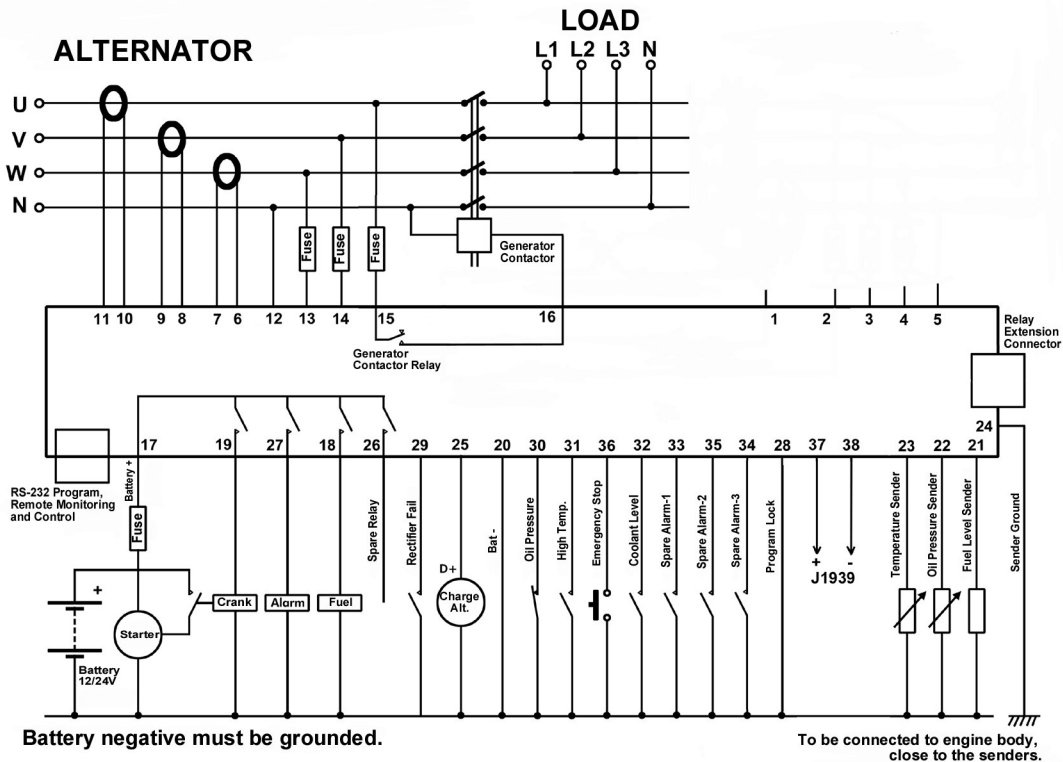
LOAD

ALTERNATOR

L1 L2 L3 N

U
V
W
N

Fuse
Fuse
Fuse

Generator Contactor

11 10 9 8 7 6 12 13 14 15 16 1 2 3 4 5

Relay Extension Connector

Generator Contactor Relay

24

17 19 27 18 26 29 25 20 30 31 36 32 33 35 34 28 37 38 23 22 21

RS-232 Program, Remote Monitoring and Control

Battery +

Fuse

Spare Relay

Rectifier Fail

D+

Charge Alt.

Bat -

Oil Pressure

High Temp.

Emergency Stop

Coolant Level

Spare Alarm-1

Spare Alarm-2

Spare Alarm-3

Program Lock

+ -
J1939

Temperature Sender

Oil Pressure Sender

Fuel Level Sender

Sender Ground

+

Starter

Crank

Alarm

Fuel

Battery 12/24V

Battery negative must be grounded.

To be connected to engine body, close to the senders.